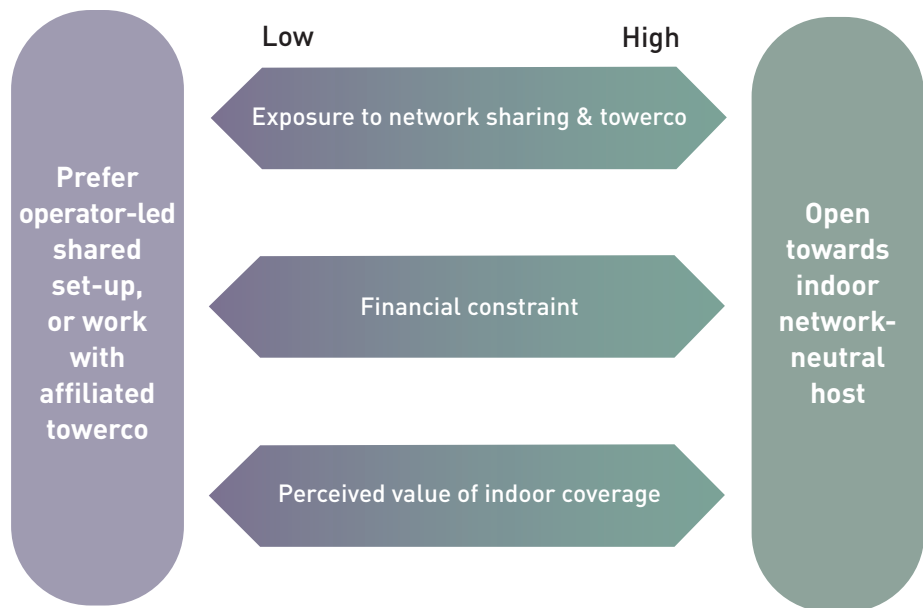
Low

High

Prefer operator-led shared set-up, or work with affiliated towerco

Exposure to network sharing & towerco

Financial constraint

Perceived value of indoor coverage

Open towards indoor network-neutral host